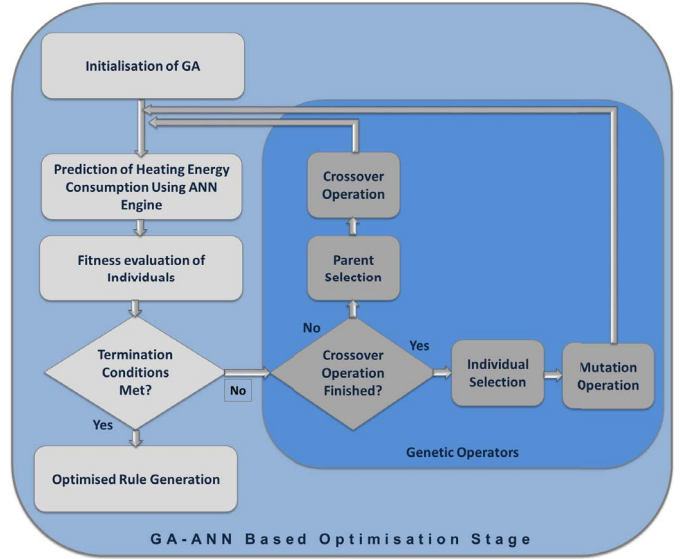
Initialisation of GA

Prediction of Heating Energy Consumption Using ANN Engine

Fitness evaluation of Individuals

Termination Conditions Met?

Yes

Optimised Rule Generation

No

Crossover Operation

Parent Selection

No

Crossover Operation Finished?

Yes

Individual Selection

Mutation Operation

Genetic Operators

GA-ANN Based Optimisation Stage